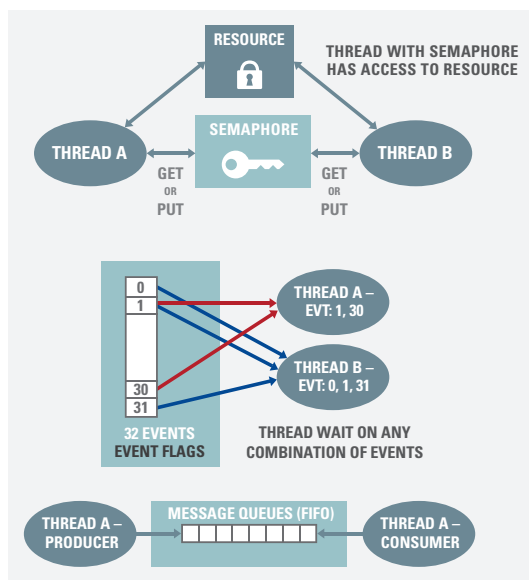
RESOURCE

THREAD WITH SEMAPHORE HAS ACCESS TO RESOURCE

THREAD A

SEMAPHORE

THREAD B

GET OR PUT

GET OR PUT

0
1
30
31

THREAD A – EVT: 1, 30

THREAD B – EVT: 0, 1, 31

32 EVENTS EVENT FLAGS

THREAD WAIT ON ANY COMBINATION OF EVENTS

THREAD A – PRODUCER

MESSAGE QUEUES (FIFO)

THREAD A – CONSUMER